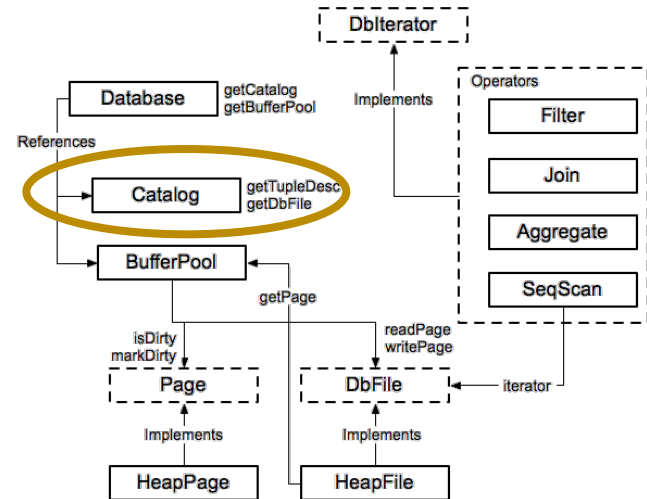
DbIterator

Implements

Operators

Filter

Join

Aggregate

SeqScan

Database

getCatalog
getBufferPool

References

Catalog

getTupleDesc
getDbFile

BufferPool

getPage

isDirty
markDirty

readPage
writePage

Page

DbFile

iterator

Implements

Implements

HeapPage

HeapFile